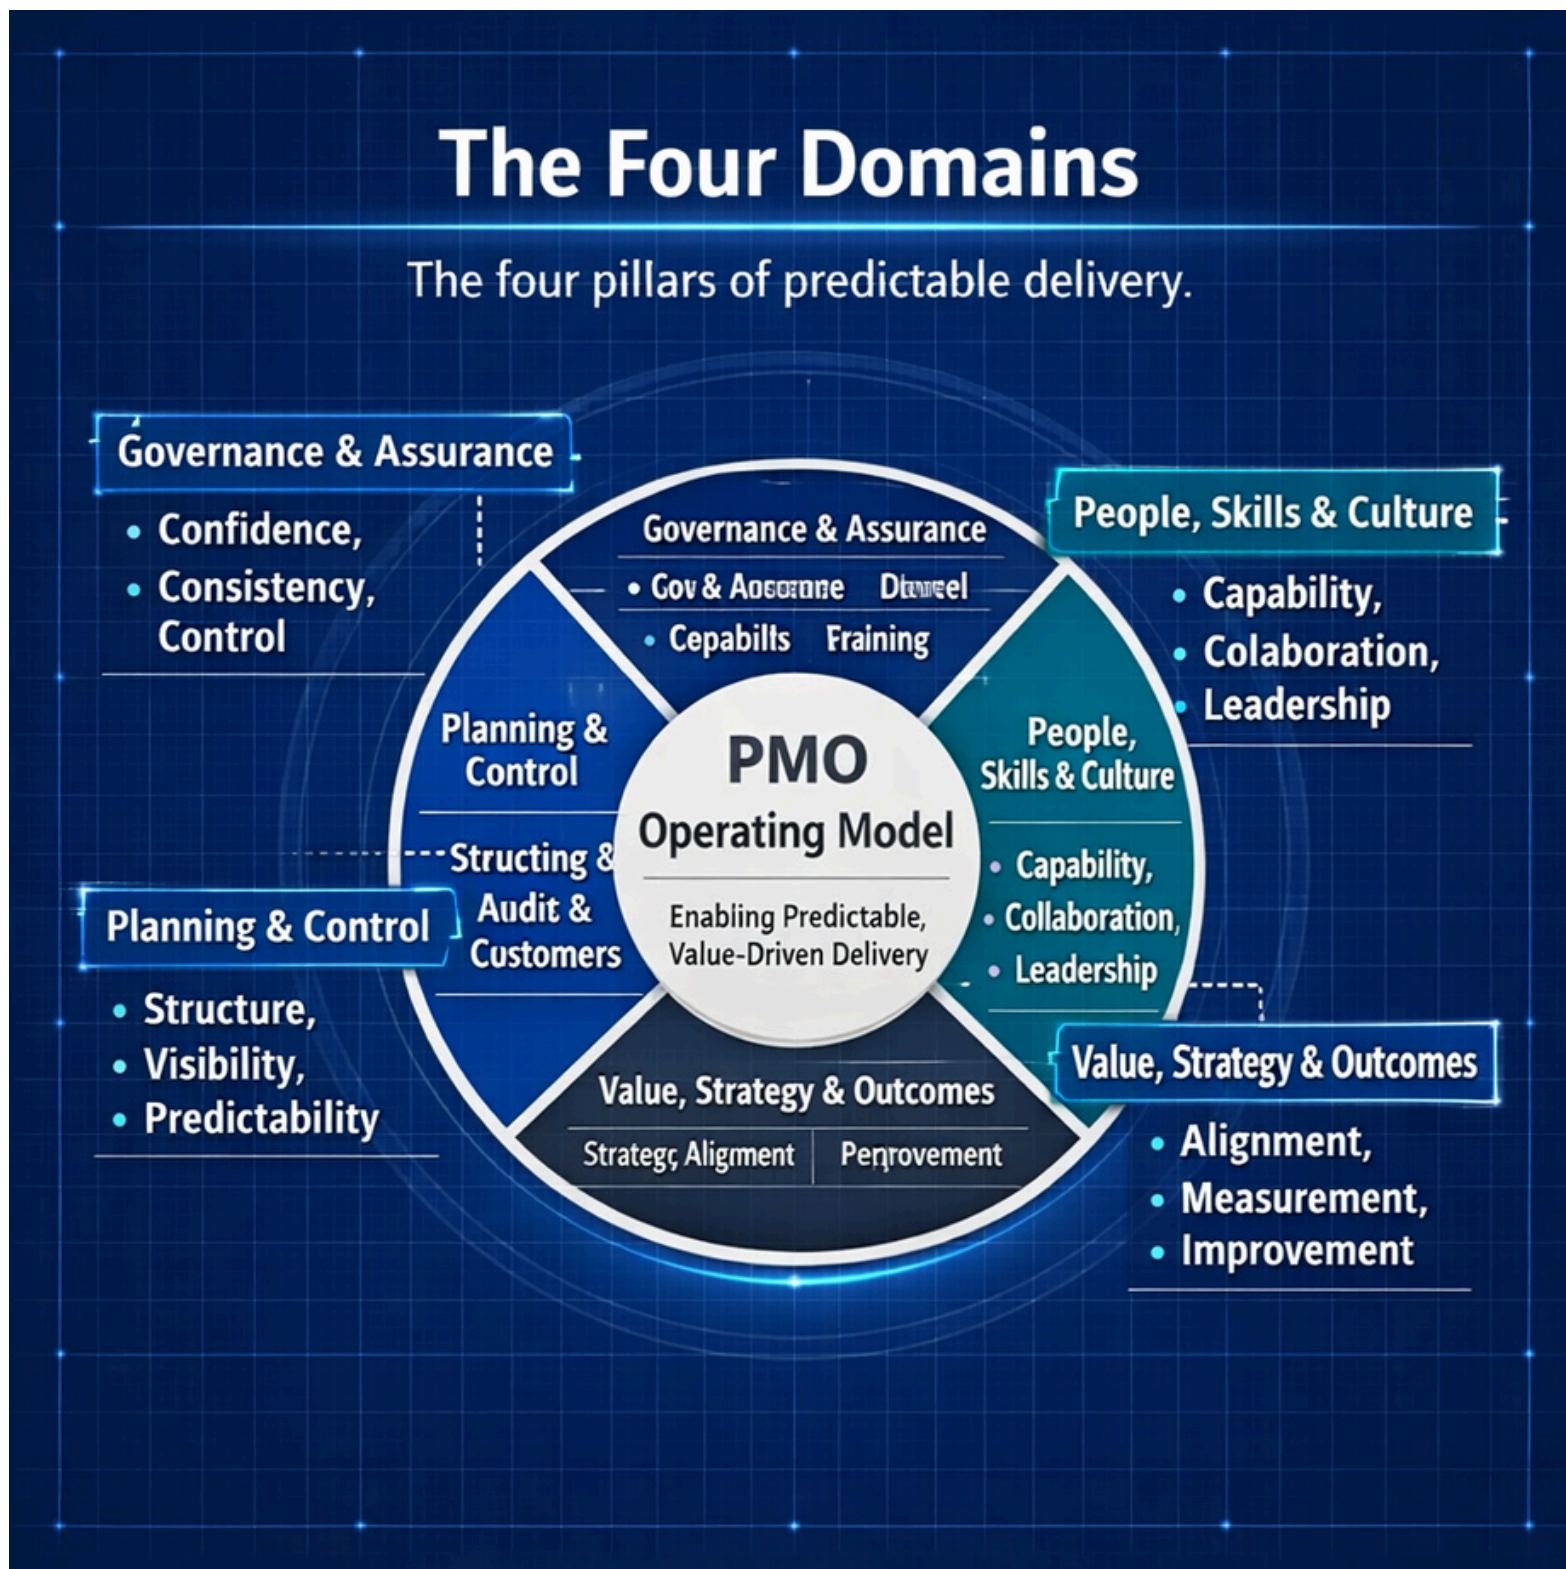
The Four Domains

The four pillars of predictable delivery.

Governance & Assurance
- Confidence,
- Consistency, Control

People, Skills & Culture
- Capability,
- Colaboration,
- Leadership

Governance & Assurance
- Gov & Aoseurne Dtweel
- Cepabilts Fraining

Planning & Control

Structing & Audit & Customers

PMO
Operating Model
Enabling Predictable, Value-Driven Delivery

People, Skills & Culture
- Capability,
- Collaboration,
- Leadership

Planning & Control
- Structure,
- Visibility,
- Predictability

Value, Strategy & Outcomes
Strategç Aligment | Penrovement

Value, Strategy & Outcomes
- Alignment,
- Measurement,
- Improvement